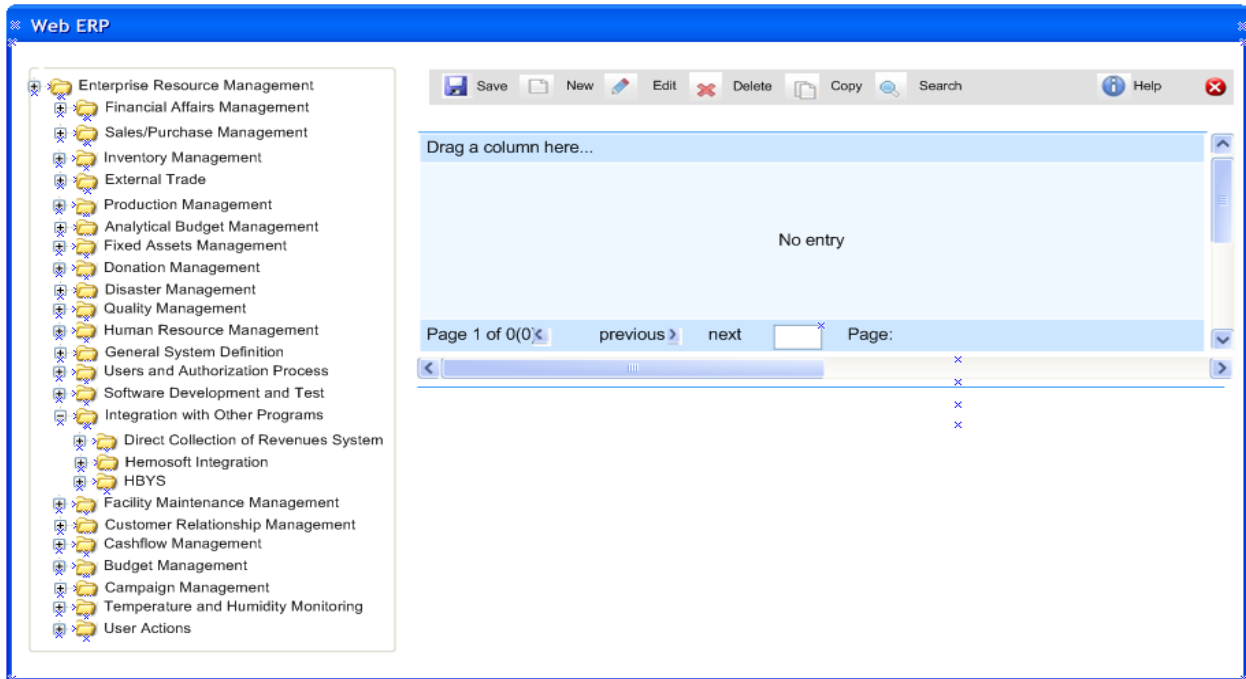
Web ERP

Enterprise Resource Management
Financial Affairs Management
Sales/Purchase Management
Inventory Management
External Trade
Production Management
Analytical Budget Management
Fixed Assets Management
Donation Management
Disaster Management
Quality Management
Human Resource Management
General System Definition
Users and Authorization Process
Software Development and Test
Integration with Other Programs
Direct Collection of Revenues System
Hemosoft Integration
HBYS
Facility Maintenance Management
Customer Relationship Management
Cashflow Management
Budget Management
Campaign Management
Temperature and Humidity Monitoring
User Actions

Save New Edit Delete Copy Search Help

Drag a column here...

No entry

Page 1 of 0(0) previous next Page: